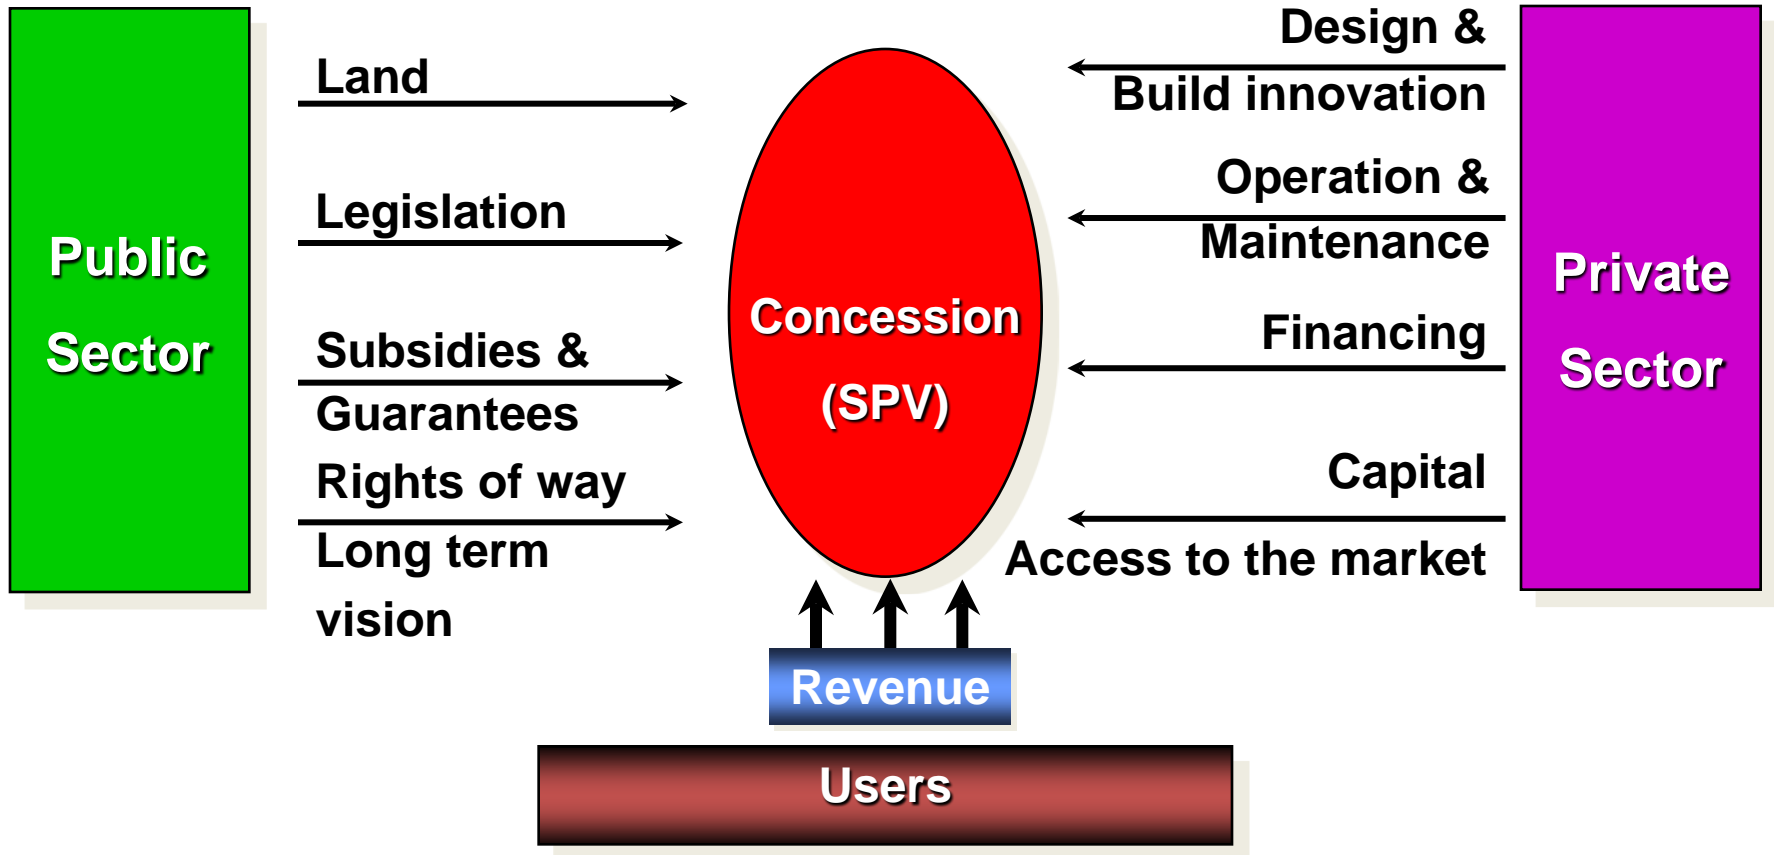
Public Sector

Land

Legislation

Subsidies &
Guarantees

Rights of way
Long term vision

Concession (SPV)

Design &
Build innovation

Operation &
Maintenance

Financing

Capital
Access to the market

Private Sector

Revenue

Users